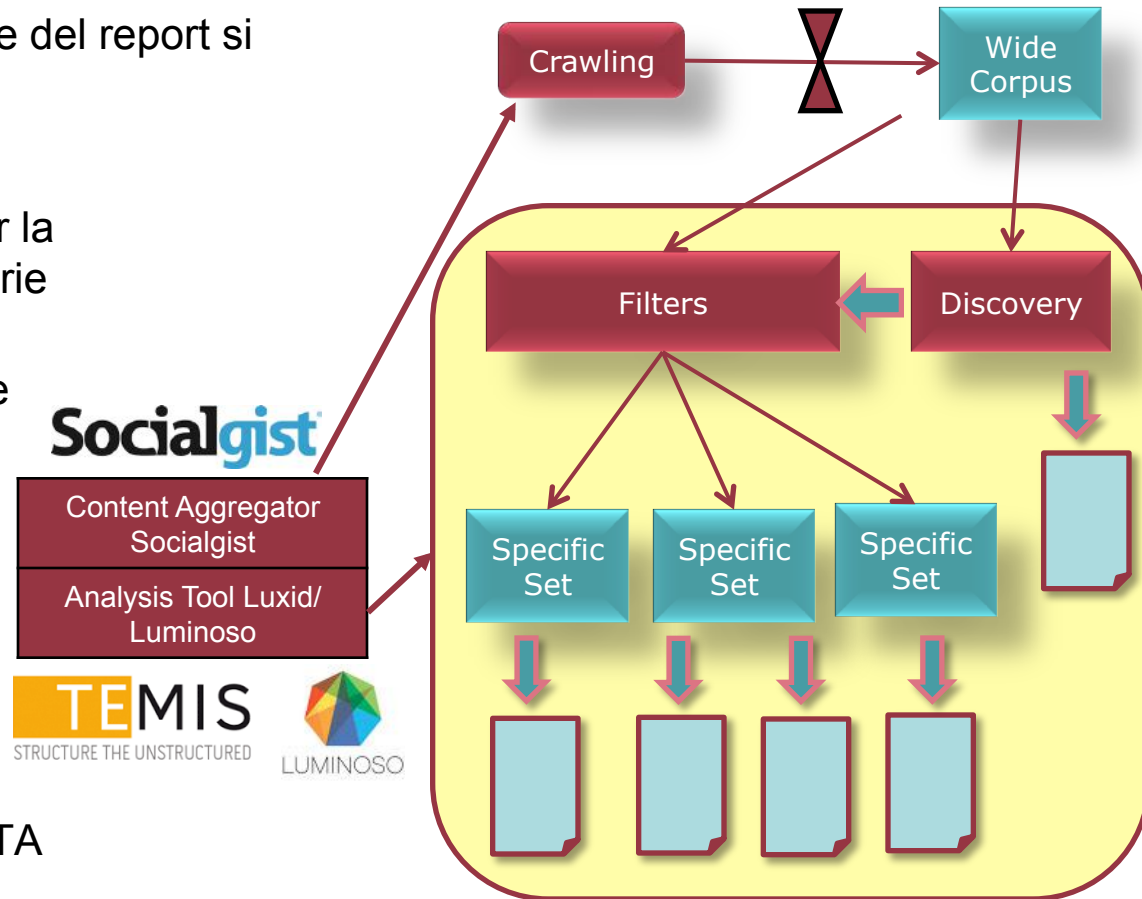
e del report si

r la
rie

e

TA

Socialgist

Content Aggregator Socialgist

Analysis Tool Luxid/ Luminoso

TEMIS
STRUCTURE THE UNSTRUCTURED

LUMINOSO

Crawling

Wide Corpus

Filters

Discovery

Specific Set

Specific Set

Specific Set